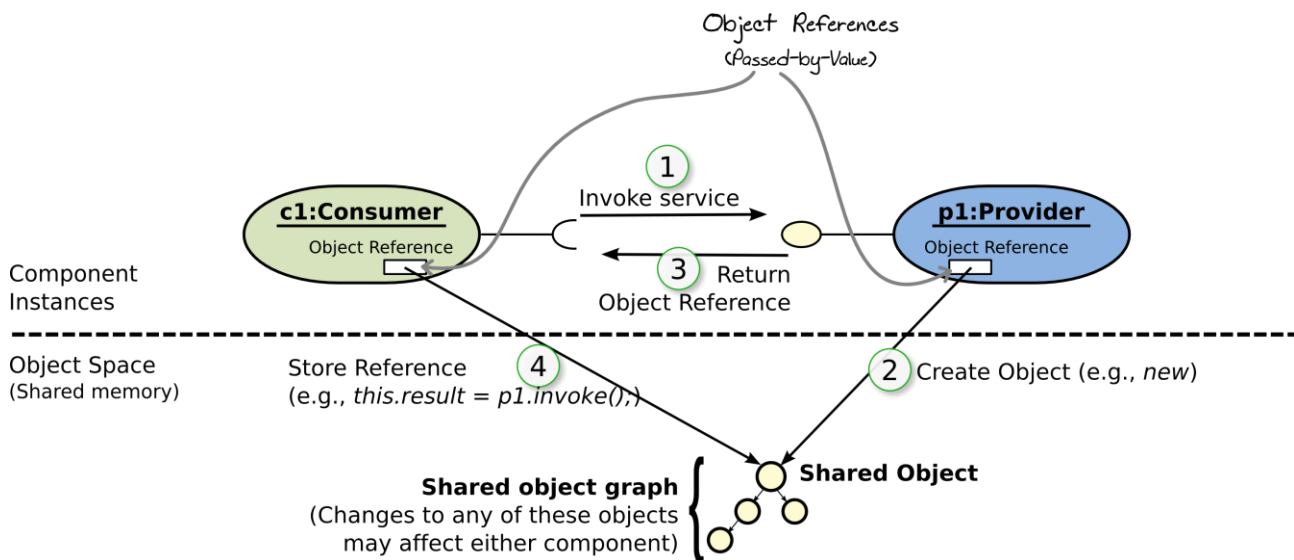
Object References
(Passed-by-Value)

1
Invoke service

c1:Consumer
Object Reference

p1:Provider
Object Reference

3 Return
Object Reference

Component
Instances

Object Space
(Shared memory)

4
Store Reference
(e.g., *this.result = p1.invoke();*)

2 Create Object (e.g., *new*)

Shared Object

**Shared object graph**
(Changes to any of these objects may affect either component)